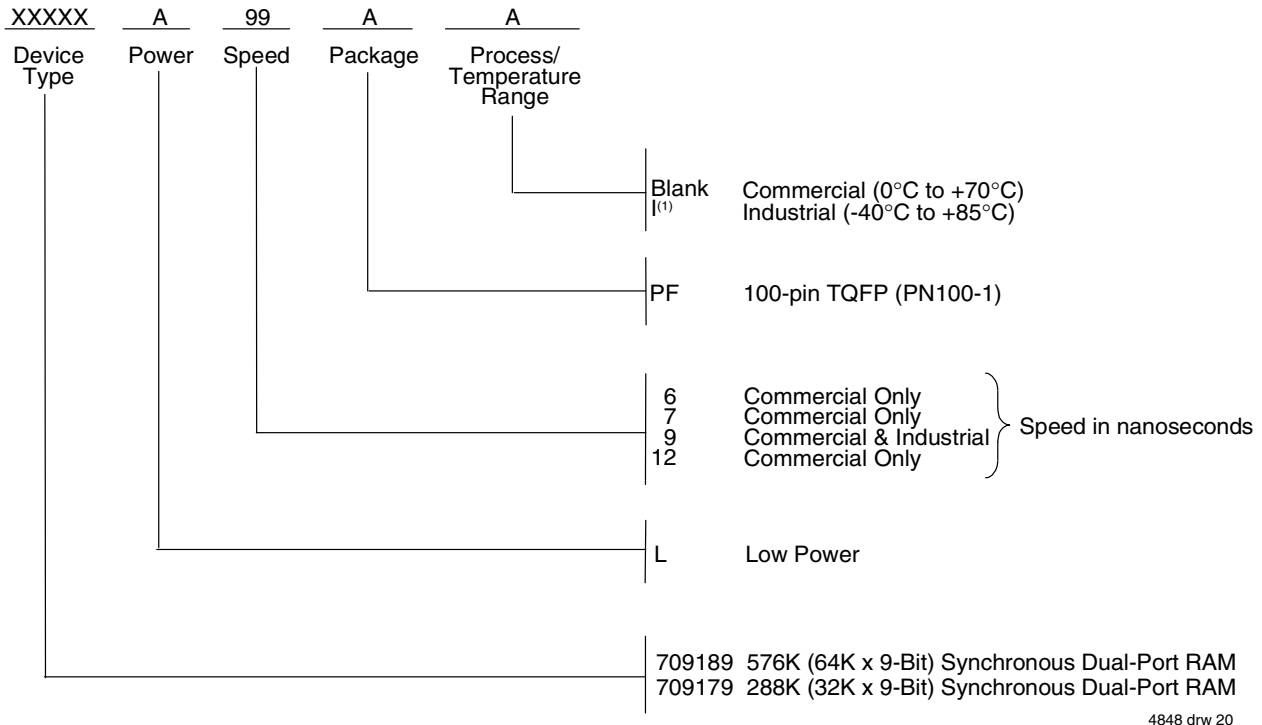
XXXXX A 99 A A

Device Type Power Speed Package Process/ Temperature Range

Blank Commercial (0°C to +70°C)
I$^{(1)}$ Industrial (-40°C to +85°C)

PF 100-pin TQFP (PN100-1)

6 Commercial Only
7 Commercial Only
9 Commercial & Industrial
12 Commercial Only
Speed in nanoseconds

L Low Power

709189 576K (64K x 9-Bit) Synchronous Dual-Port RAM
709179 288K (32K x 9-Bit) Synchronous Dual-Port RAM

4848 drw 20